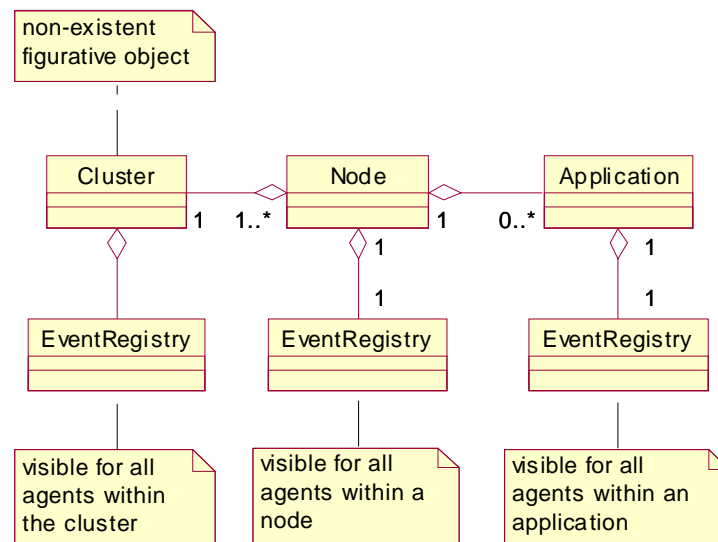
non-existent figurative object

Cluster

Node

Application

1

1..*

1

0..*

1

1

1

1

EventRegistry

EventRegistry

EventRegistry

visible for all agents within the cluster

visible for all agents within a node

visible for all agents within an application